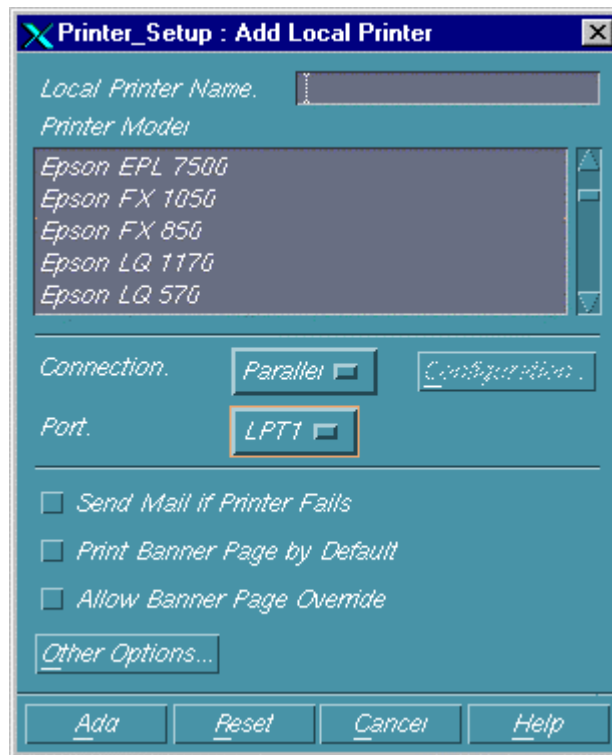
Printer_Setup : Add Local Printer

Local Printer Name.

Printer Model

Epson EPL 7500
Epson FX 1050
Epson FX 850
Epson LQ 1170
Epson LQ 570

Connection.

Parallel

Configuration...

Port.

LPT1

Send Mail if Printer Fails

Print Banner Page by Default

Allow Banner Page Override

Other Options...

Add

Reset

Cancel

Help